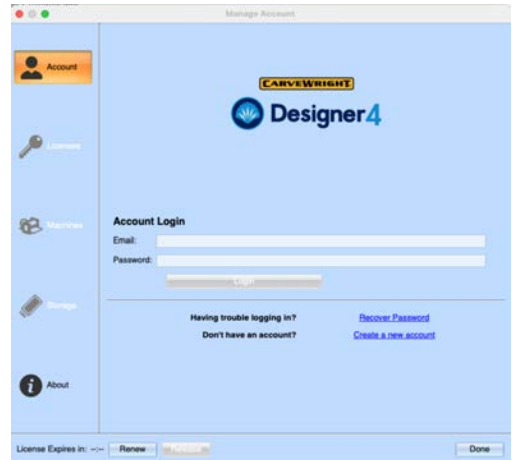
Manage Account

Account

Licenses

Machines

Storage

About

CARVEWRIGHT

Designer4

Account Login

Email:

Password:

Login

Having trouble logging in?

Recover Password

Don't have an account?

Create a new account

License Expires in: --:--

Renew

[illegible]

Done